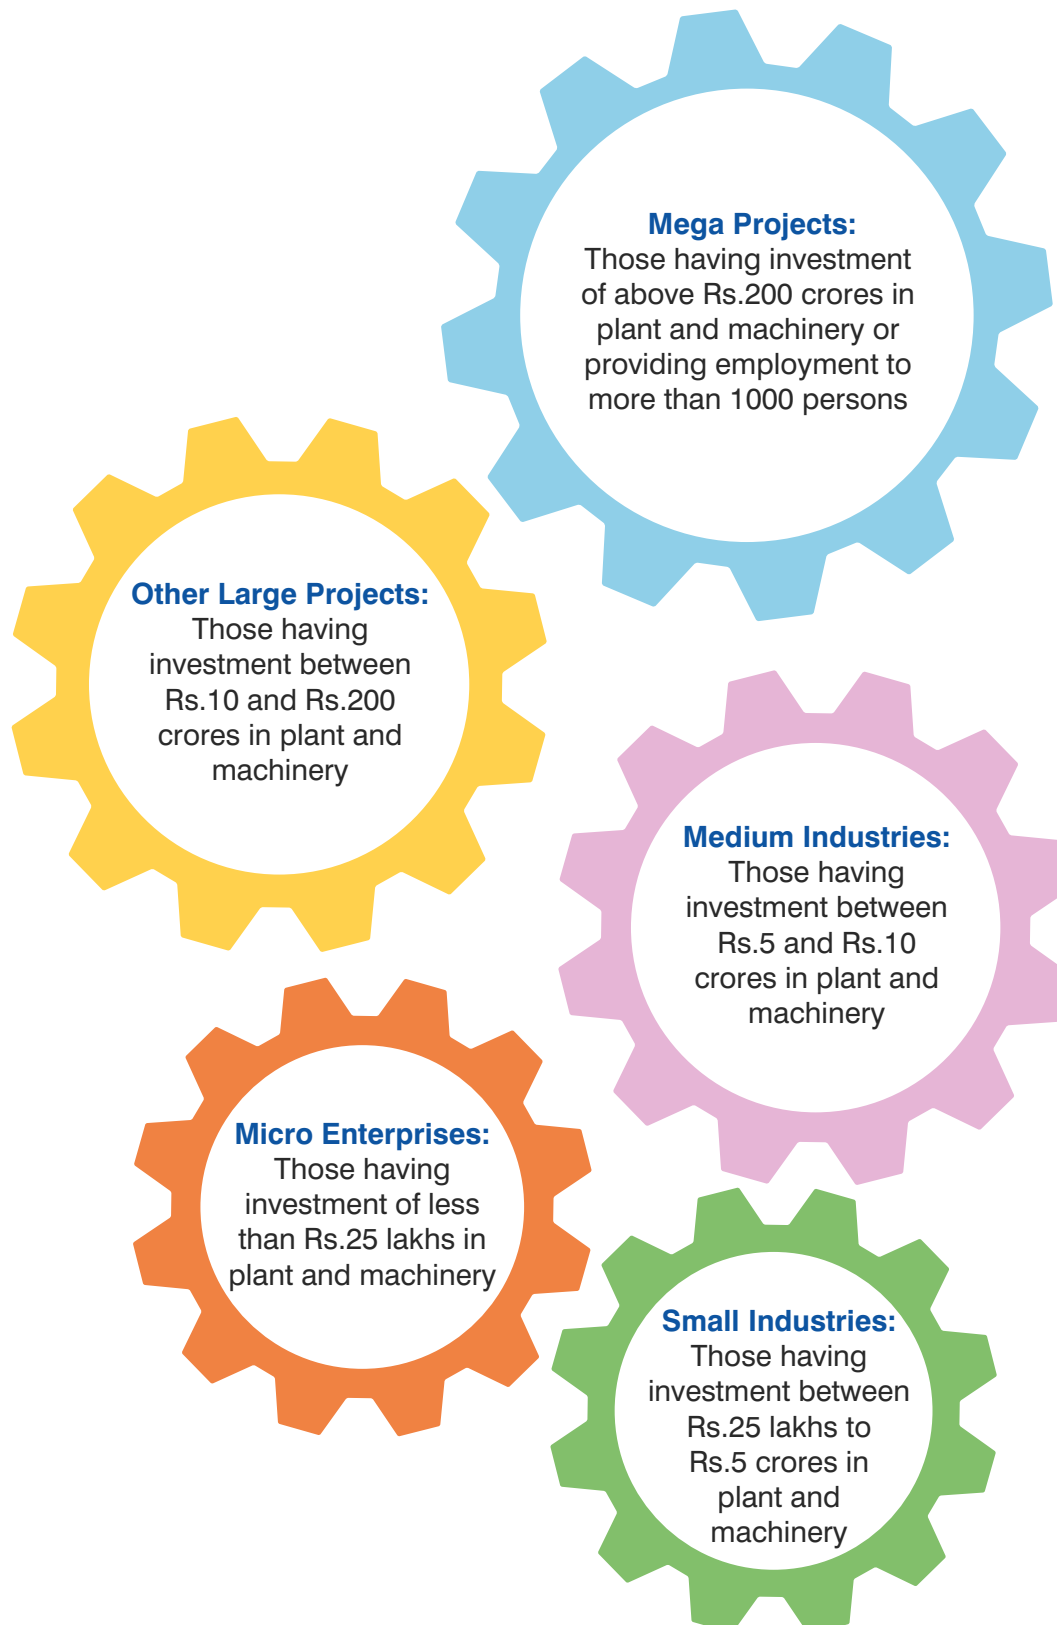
Mega Projects:
Those having investment of above Rs.200 crores in plant and machinery or providing employment to more than 1000 persons

Other Large Projects:
Those having investment between Rs.10 and Rs.200 crores in plant and machinery

Medium Industries:
Those having investment between Rs.5 and Rs.10 crores in plant and machinery

Micro Enterprises:
Those having investment of less than Rs.25 lakhs in plant and machinery

Small Industries:
Those having investment between Rs.25 lakhs to Rs.5 crores in plant and machinery